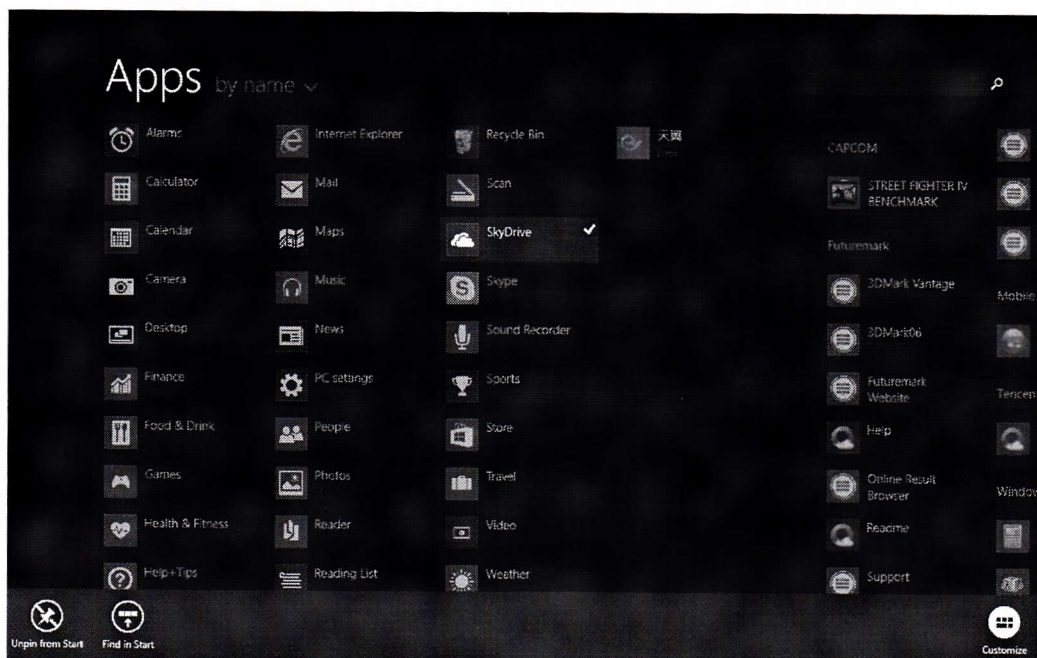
Apps by name

Alarms
Calculator
Calendar
Camera
Desktop
Finance
Food & Drink
Games
Health & Fitness
Help+Tips

Internet Explorer
Mail
Maps
Music
News
PC settings
People
Photos
Reader
Reading List

Recycle Bin
Scan
SkyDrive
Skype
Sound Recorder
Sports
Store
Travel
Video
Weather

天翼
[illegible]

CAPCOM
STREET FIGHTER IV BENCHMARK
Futuremark
3DMark Vantage
3DMark06
Futuremark Website
Help
Online Result Browser
Readme
Support

Mobile
Tencen
Window

Unpin from Start
Find in Start
Customize